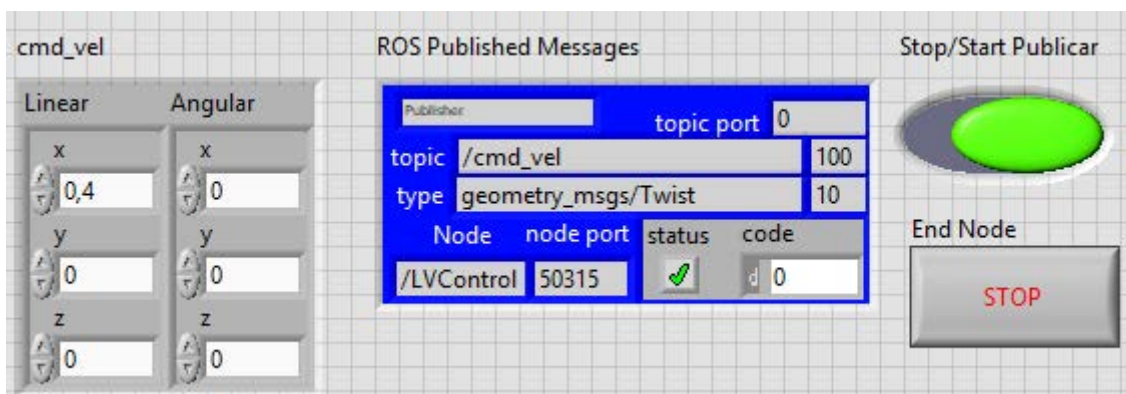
cmd_vel

Linear
x
0,4
y
0
z
0

Angular
x
0
y
0
z
0

ROS Published Messages

Publisher
topic port 0
topic /cmd_vel 100
type geometry_msgs/Twist 10
Node node port status code
/LVControl 50315 d 0

Stop/Start Publicar

End Node
STOP